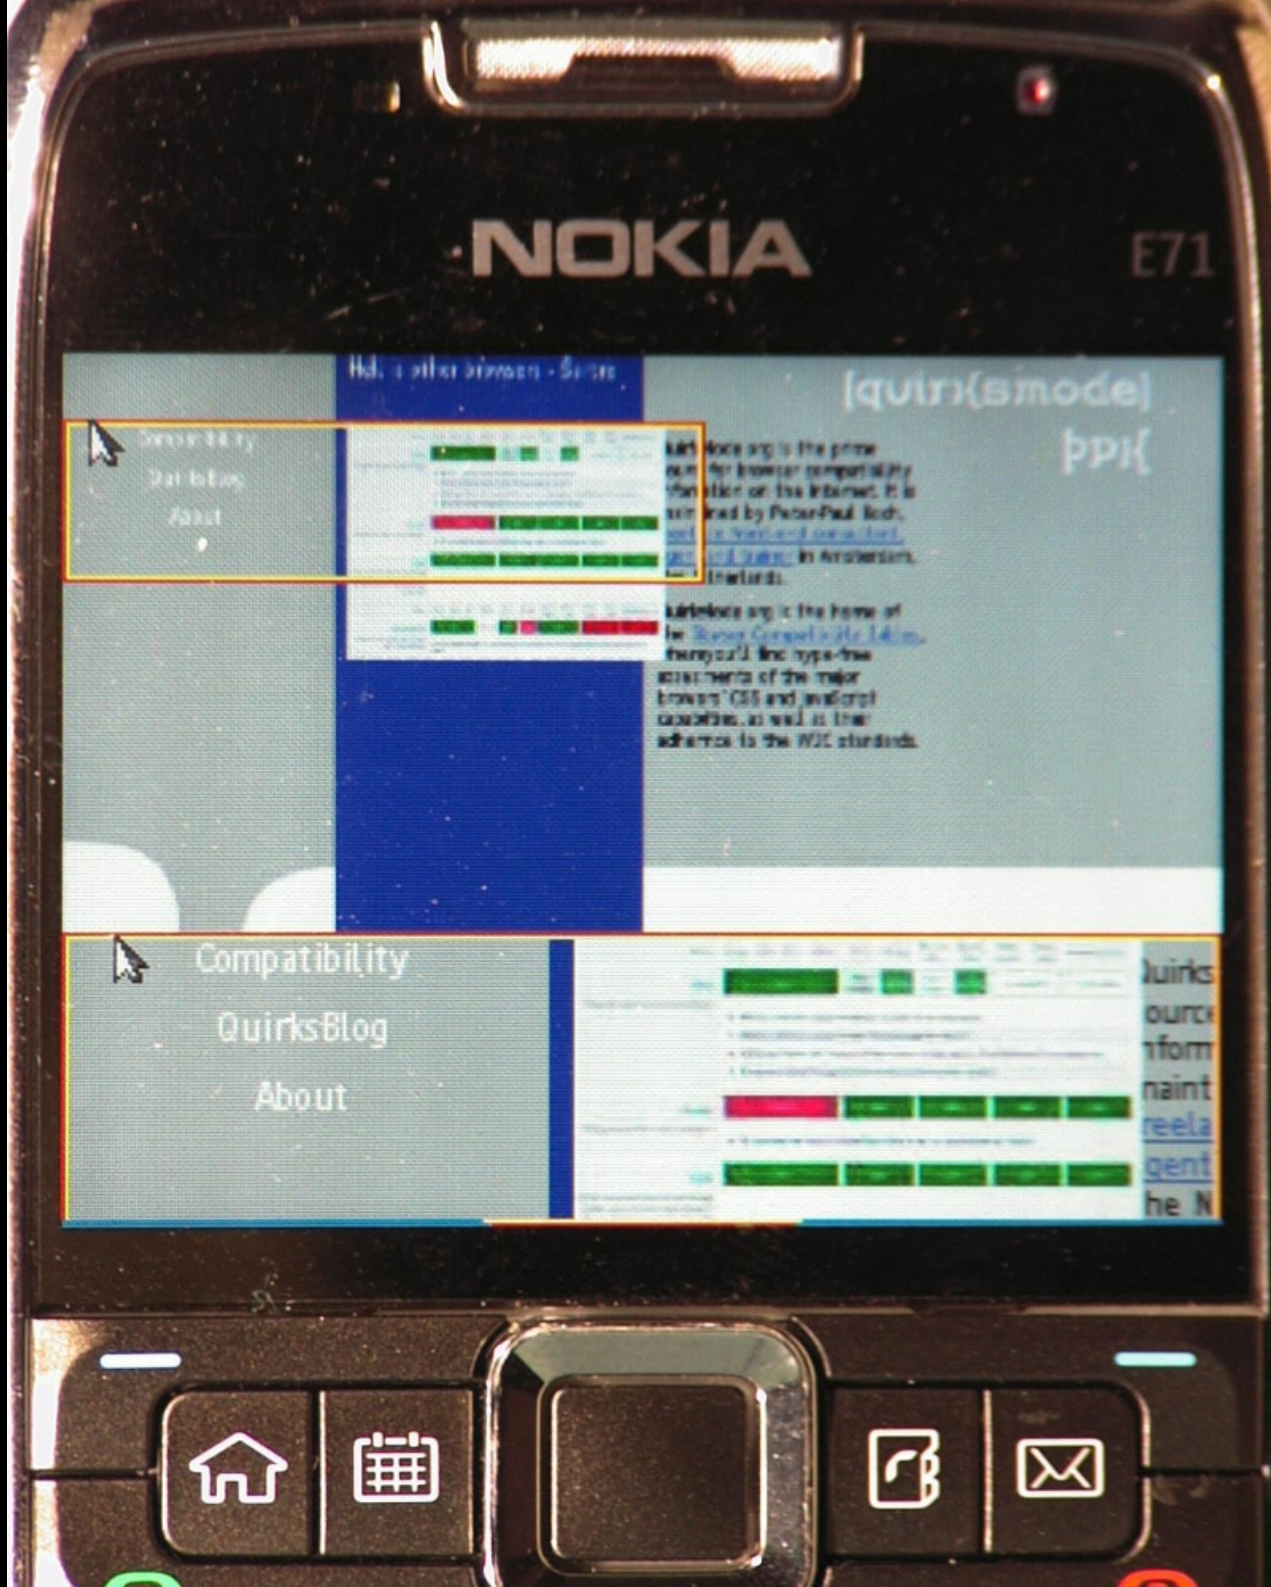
NOKIA

E71

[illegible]

[quirksmode]

ppk

Compatibility
QuirksBlog
About

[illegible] is the prime source for browser compatibility information on the Internet. It is maintained by Peter-Paul Koch, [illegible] in Amsterdam, the Netherlands.

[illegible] is the home of the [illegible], where you'll find type-free assessments of the major browsers' CSS and JavaScript capabilities, as well as their adherence to the W3C standards.

Compatibility
QuirksBlog
About

Quirks
ource
nform
naint
reela
gent
he N